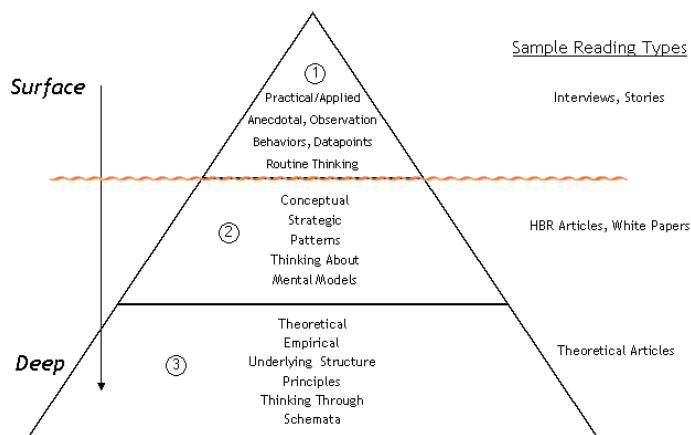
Sample Reading Types

Surface

①
Practical/Applied
Anecdotal, Observation
Behaviors, Datapoints
Routine Thinking

Interviews, Stories

Conceptual
②
Strategic
Patterns
Thinking About
Mental Models

HBR Articles, White Papers

Deep

Theoretical
Empirical
③
Underlying Structure
Principles
Thinking Through
Schemata

Theoretical Articles